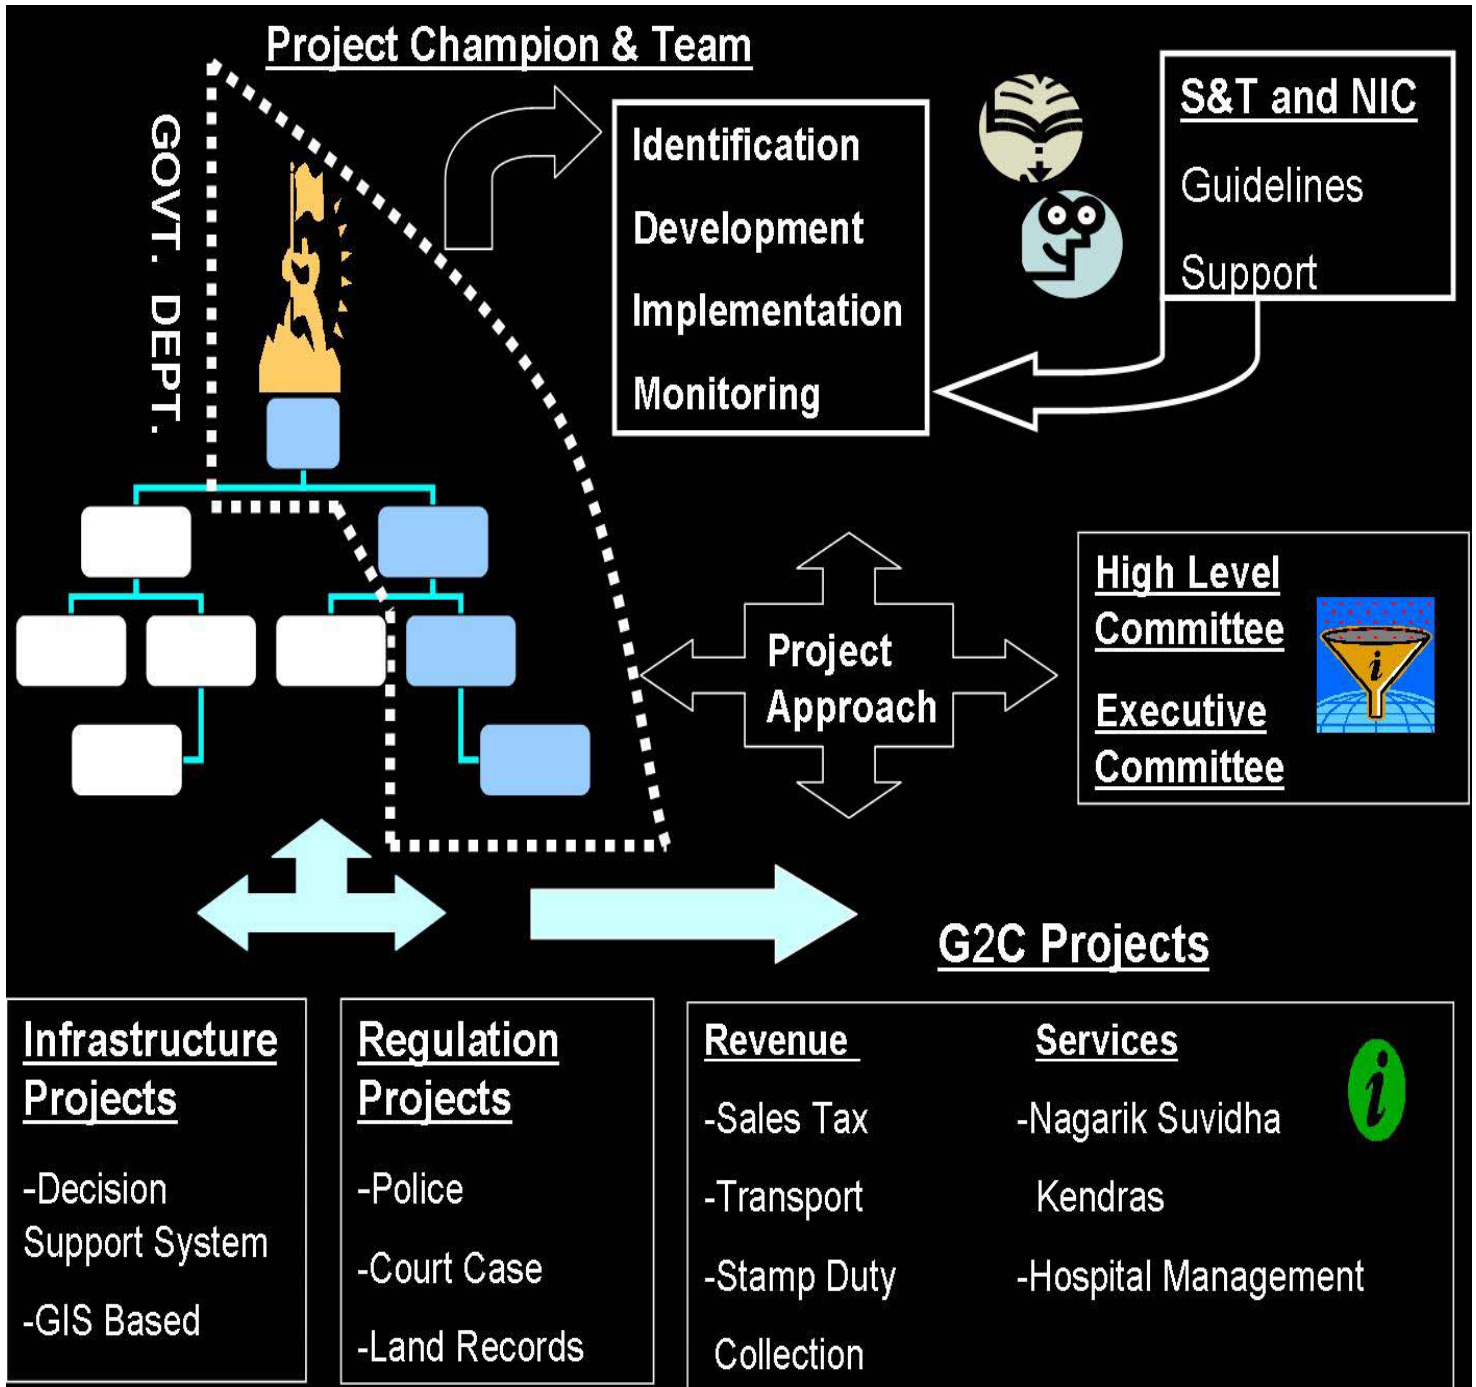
Project Champion & Team

GOVT. DEPT.

Identification

Development

Implementation

Monitoring

S&T and NIC

Guidelines

Support

Project Approach

High Level Committee

Executive Committee

G2C Projects

Infrastructure Projects

-Decision Support System

-GIS Based

Regulation Projects

-Police

-Court Case

-Land Records

Revenue

-Sales Tax

-Transport

-Stamp Duty Collection

Services

-Nagarik Suvidha Kendras

-Hospital Management